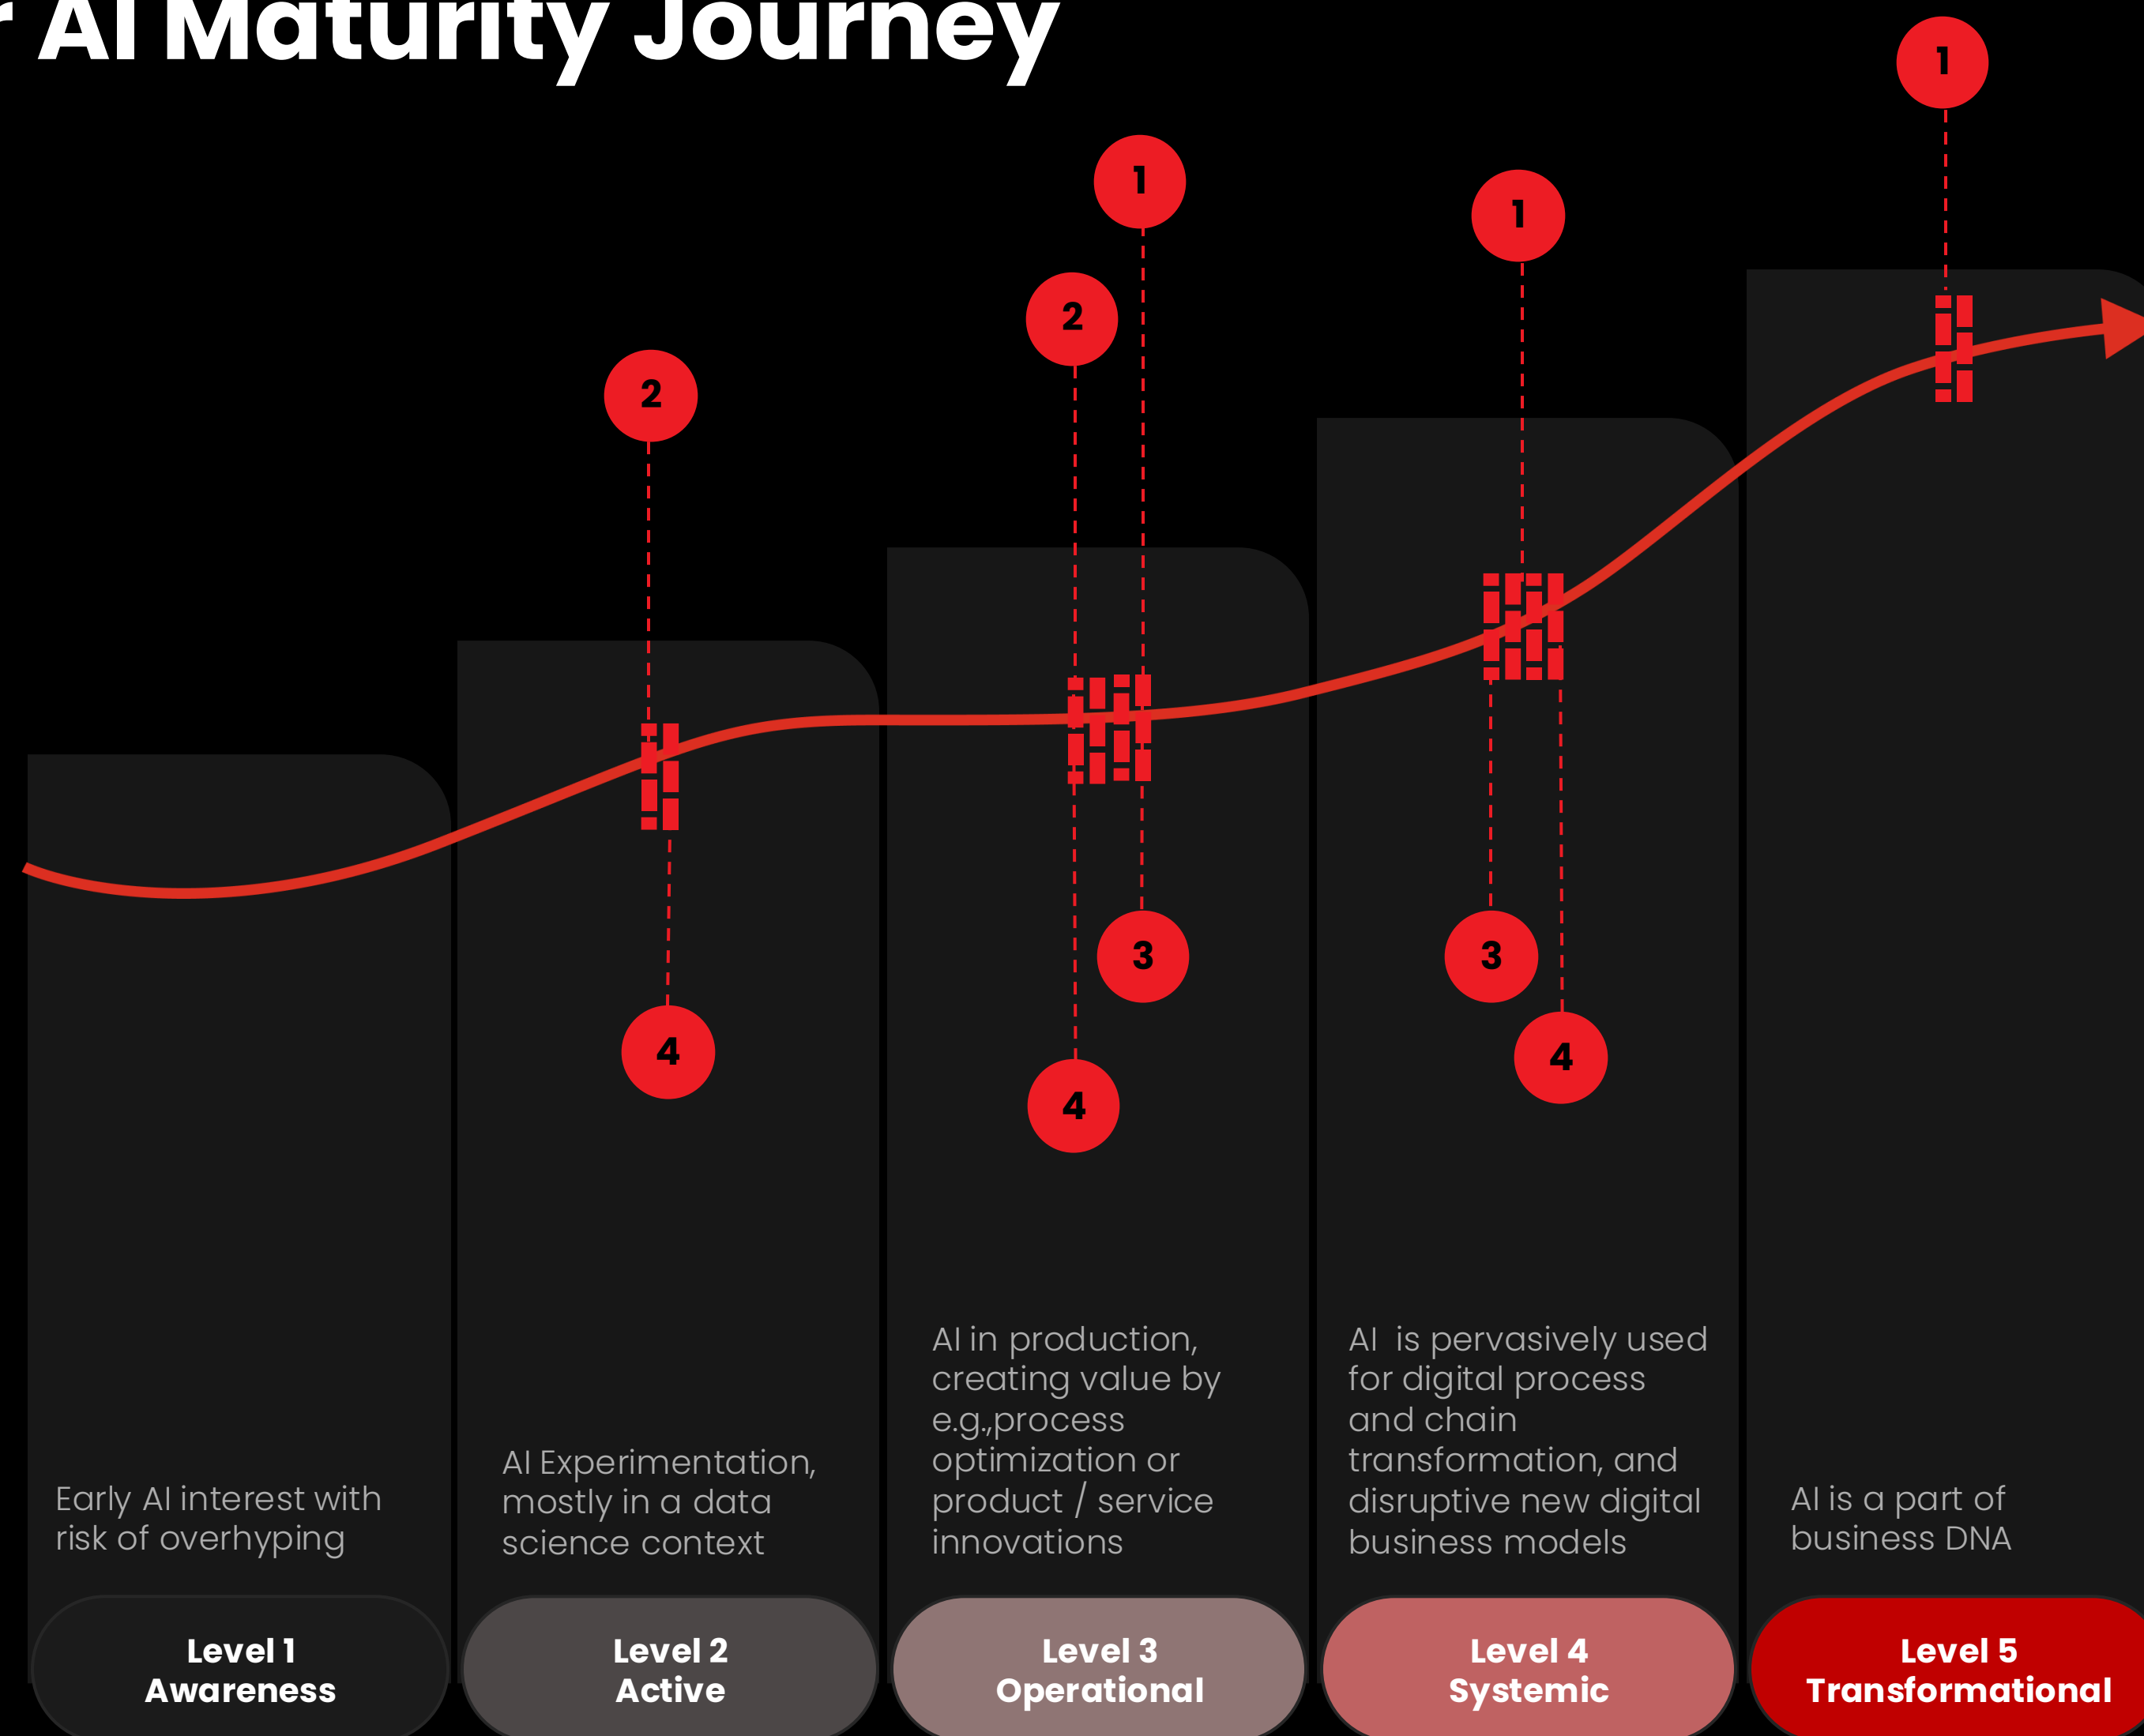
r AI Maturity Journey

1

1

1

2

2

3

3

4

4

4

Early AI interest with risk of overhyping

AI Experimentation, mostly in a data science context

AI in production, creating value by e.g.,process optimization or product / service innovations

AI  is pervasively used for digital process and chain transformation, and disruptive new digital business models

AI is a part of business DNA

Level 1
Awareness

Level 2
Active

Level 3
Operational

Level 4
Systemic

Level 5
Transformational